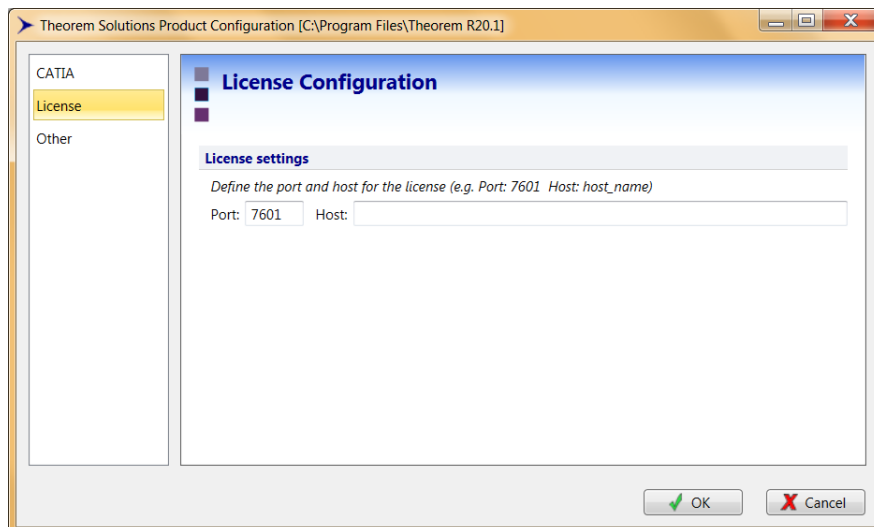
Theorem Solutions Product Configuration [C:\Program Files\Theorem R20.1]

CATIA
License
Other

License Configuration

License settings

Define the port and host for the license (e.g. Port: 7601 Host: host_name)

Port: 7601 Host:

OK
Cancel